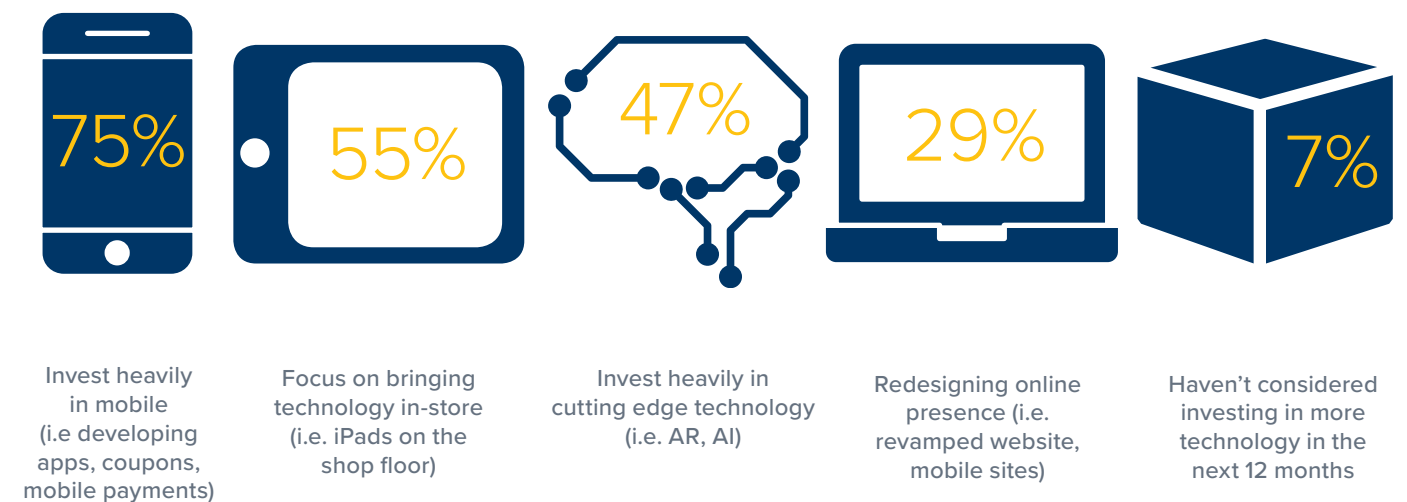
75%

55%

47%

29%

7%

Invest heavily in mobile (i.e developing apps, coupons, mobile payments)

Focus on bringing technology in-store (i.e. iPads on the shop floor)

Invest heavily in cutting edge technology (i.e. AR, AI)

Redesigning online presence (i.e. revamped website, mobile sites)

Haven't considered investing in more technology in the next 12 months